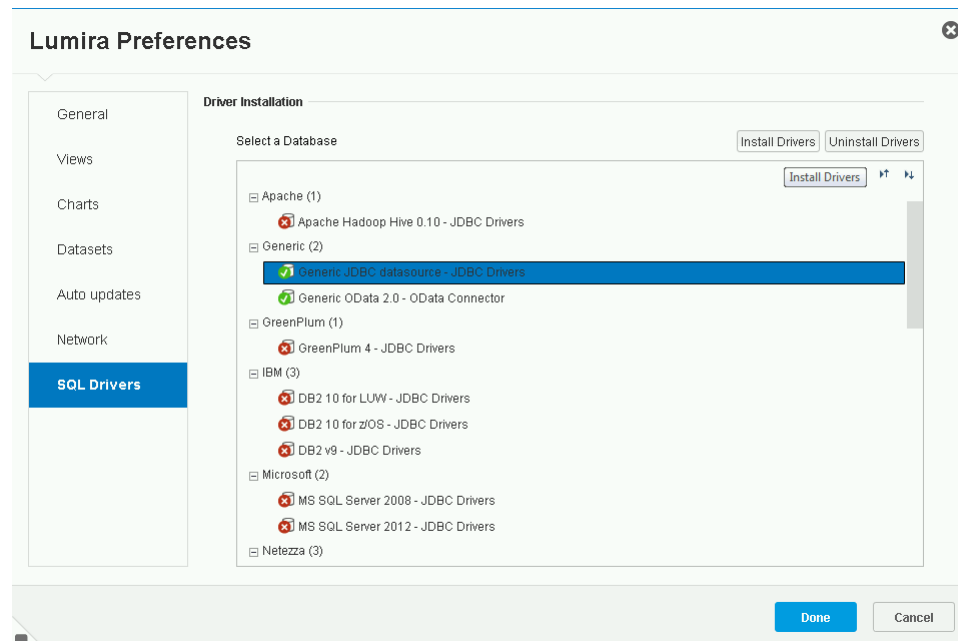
Lumira Preferences

General

Views

Charts

Datasets

Auto updates

Network

SQL Drivers

Driver Installation

Select a Database

Install Drivers

Uninstall Drivers

Install Drivers

Apache (1)

Apache Hadoop Hive 0.10 - JDBC Drivers

Generic (2)

Generic JDBC datasource - JDBC Drivers

Generic OData 2.0 - OData Connector

GreenPlum (1)

GreenPlum 4 - JDBC Drivers

IBM (3)

DB2 10 for LUW - JDBC Drivers

DB2 10 for z/OS - JDBC Drivers

DB2 v9 - JDBC Drivers

Microsoft (2)

MS SQL Server 2008 - JDBC Drivers

MS SQL Server 2012 - JDBC Drivers

Netezza (3)

Done

Cancel